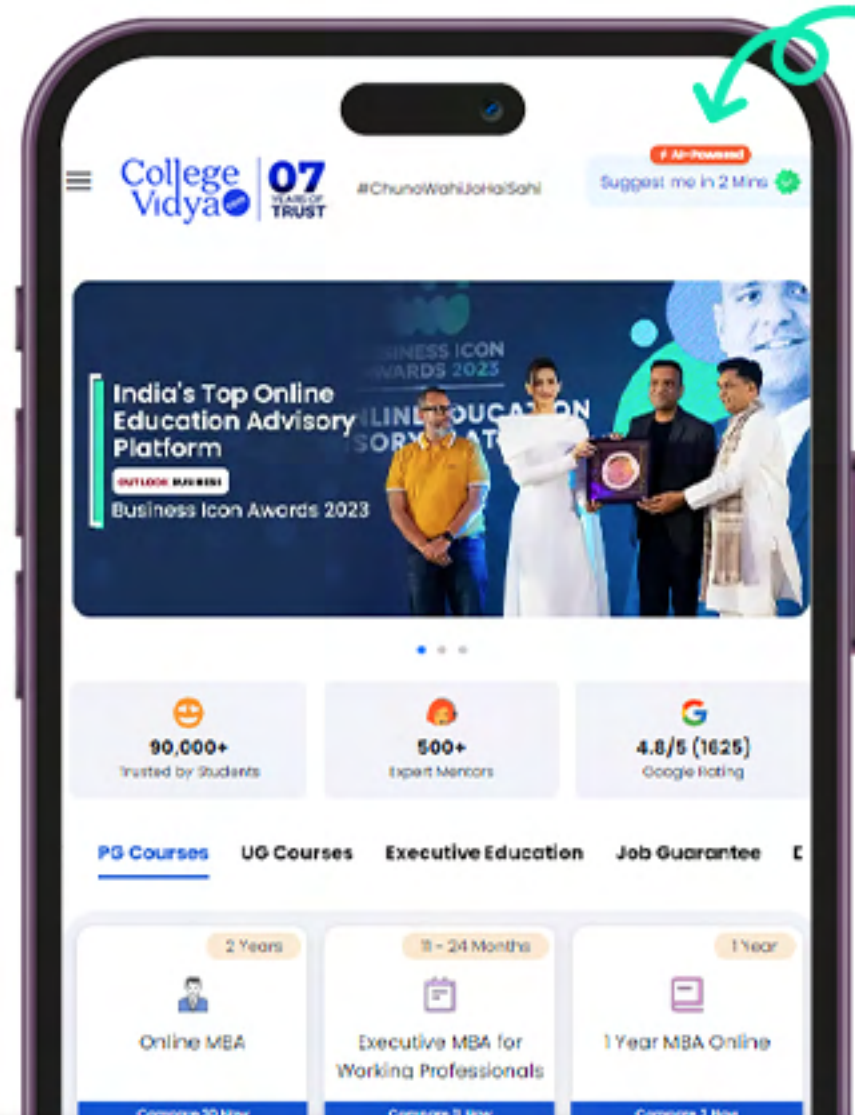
College Vidya 07 YEARS OF TRUST

#ChunoWahiJoHaiSahi

AI-Powered
Suggest me in 2 Mins

BUSINESS ICON AWARDS 2023

India's Top Online Education Advisory Platform
OUTLOOK BUSINESS
Business Icon Awards 2023

90,000+
Trusted by Students

500+
Expert Mentors

4.8/5 (1625)
Google Rating

PG Courses UG Courses Executive Education Job Guarantee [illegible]

2 Years
Online MBA

11 - 24 Months
Executive MBA for Working Professionals

1 Year
1 Year MBA Online

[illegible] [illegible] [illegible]